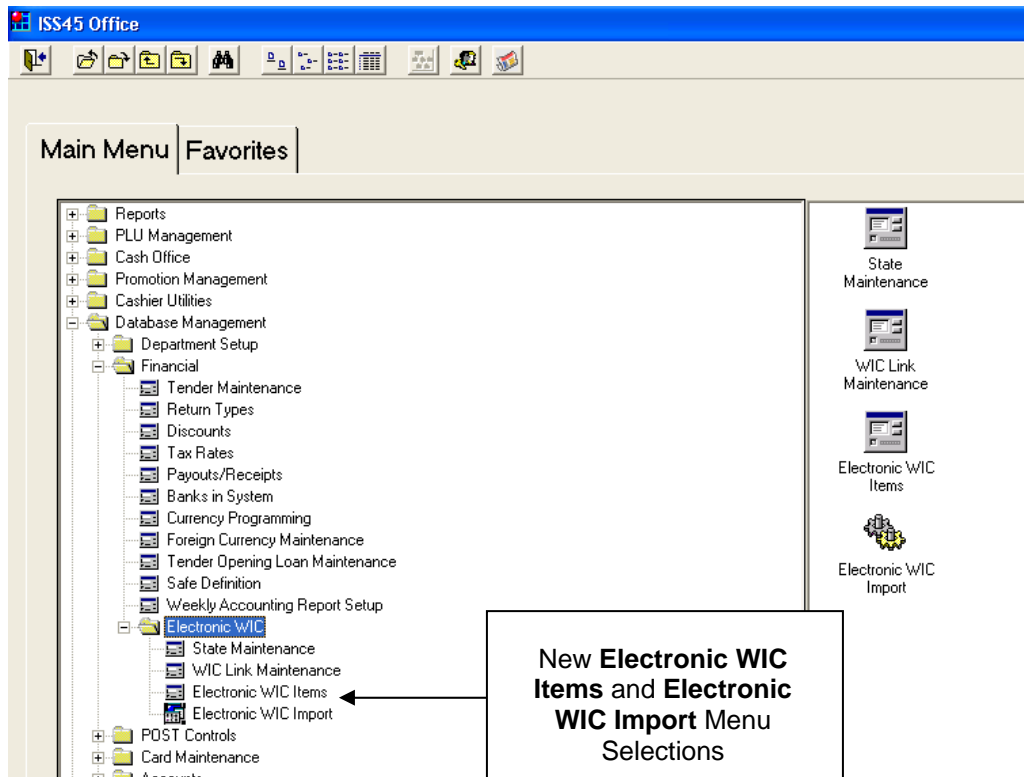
ISS45 Office

Main Menu | Favorites

Reports
PLU Management
Cash Office
Promotion Management
Cashier Utilities
Database Management
Department Setup
Financial
Tender Maintenance
Return Types
Discounts
Tax Rates
Payouts/Receipts
Banks in System
Currency Programming
Foreign Currency Maintenance
Tender Opening Loan Maintenance
Safe Definition
Weekly Accounting Report Setup
Electronic WIC
State Maintenance
WIC Link Maintenance
Electronic WIC Items
Electronic WIC Import
POST Controls
Card Maintenance
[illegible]

State Maintenance

WIC Link Maintenance

Electronic WIC Items

Electronic WIC Import

New **Electronic WIC Items** and **Electronic WIC Import** Menu Selections